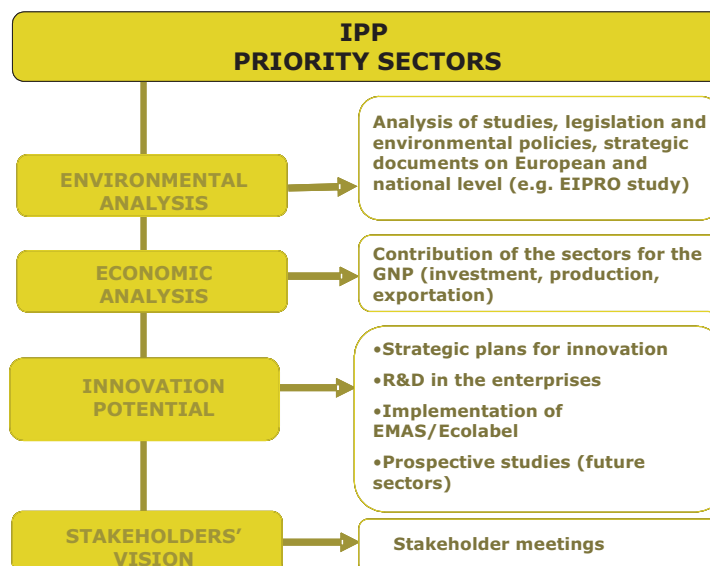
IPP
PRIORITY SECTORS

ENVIRONMENTAL ANALYSIS

Analysis of studies, legislation and environmental policies, strategic documents on European and national level (e.g. EIPRO study)

ECONOMIC ANALYSIS

Contribution of the sectors for the GNP (investment, production, exportation)

INNOVATION POTENTIAL

•Strategic plans for innovation

•R&D in the enterprises

•Implementation of EMAS/Ecolabel

•Prospective studies (future sectors)

STAKEHOLDERS' VISION

Stakeholder meetings